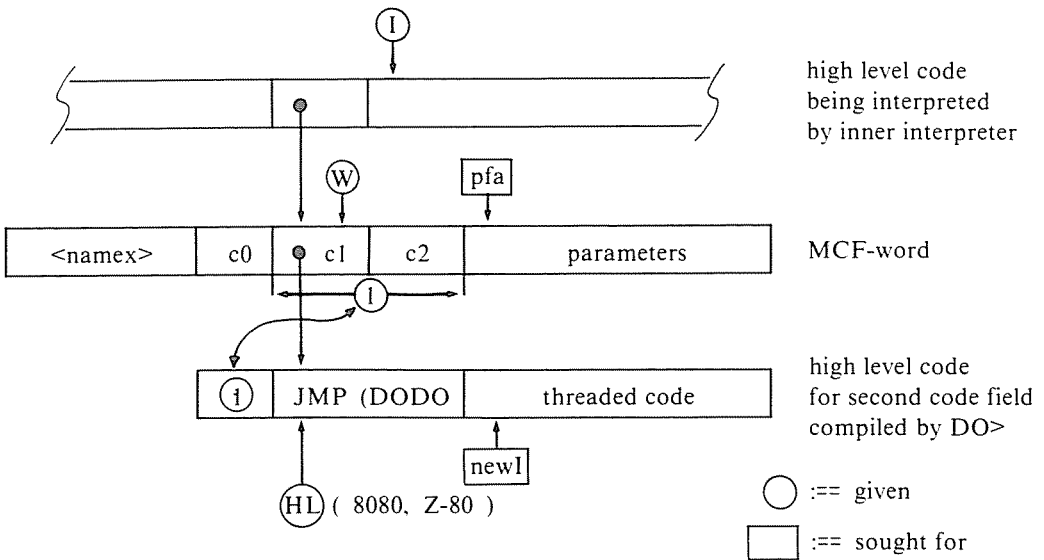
I

high level code being interpreted by inner interpreter

W

pfa

| <namex> | c0 | c1 | c2 | parameters |
|---|---|---|---|---|

MCF-word

l

| i | JMP (DODO | threaded code |
|---|---|---|

high level code for second code field compiled by DO>

newI

HL ( 8080, Z-80 )

:== given

:== sought for